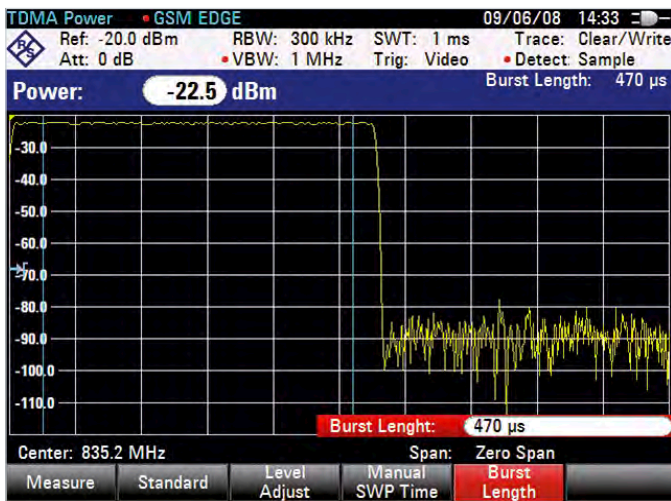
TDMA Power • GSM EDGE 09/06/08 14:33

Ref: -20.0 dBm RBW: 300 kHz SWT: 1 ms Trace: Clear/Write
Att: 0 dB • VBW: 1 MHz Trig: Video • Detect: Sample

Power: -22.5 dBm Burst Length: 470 µs

-30.0
-40.0
-50.0
-60.0
-70.0
-80.0
-90.0
-100.0
-110.0

Burst Lenght: 470 µs

Center: 835.2 MHz Span: Zero Span

Measure | Standard | Level Adjust | Manual SWP Time | Burst Length